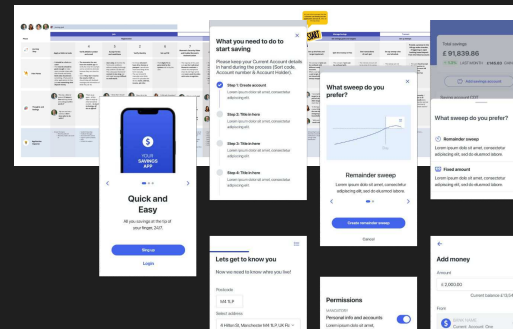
YOUR SAVINGS APP

Quick and Easy

All you savings at the tip of your finger, 24/7.

Sign up

Login

What you need to do to start saving

Please keep your Current Account details in hand during the process (Sort code, Account number & Account Holder).

Step 1: Create account

Lorem ipsum dolor sit amet consectetur adipiscing elit.

Step 2: Title in here

Lorem ipsum dolor sit amet consectetur adipiscing elit.

Step 3: Title in here

Lorem ipsum dolor sit amet consectetur adipiscing elit.

Step 4: Title in here

Lorem ipsum dolor sit amet consectetur adipiscing elit.

What sweep do you prefer?

Remainder sweep

Lorem ipsum dolor sit amet, consectetur adipiscing elit, sed do eiusmod labore.

Create remainder sweep

Cancel

Total savings

£ 91,639.86

Add savings account

What sweep do you prefer?

Remainder sweep

Lorem ipsum dolor sit amet, consectetur adipiscing elit, sed do eiusmod labore.

Fixed amount

Lorem ipsum dolor sit amet, consectetur adipiscing elit, sed do eiusmod labore.

Lets get to know you

Now we need to know where you live!

Postcode

M4 1LP

Select address

4 Hilton St, Manchester M4 1LP, UK Flo

Permissions

MANDATORY

Personal info and accounts

Lorem ipsum dolor sit amet,

Add money

Amount

£ 3,000.00

Current balance £13,54

From

Current Account One